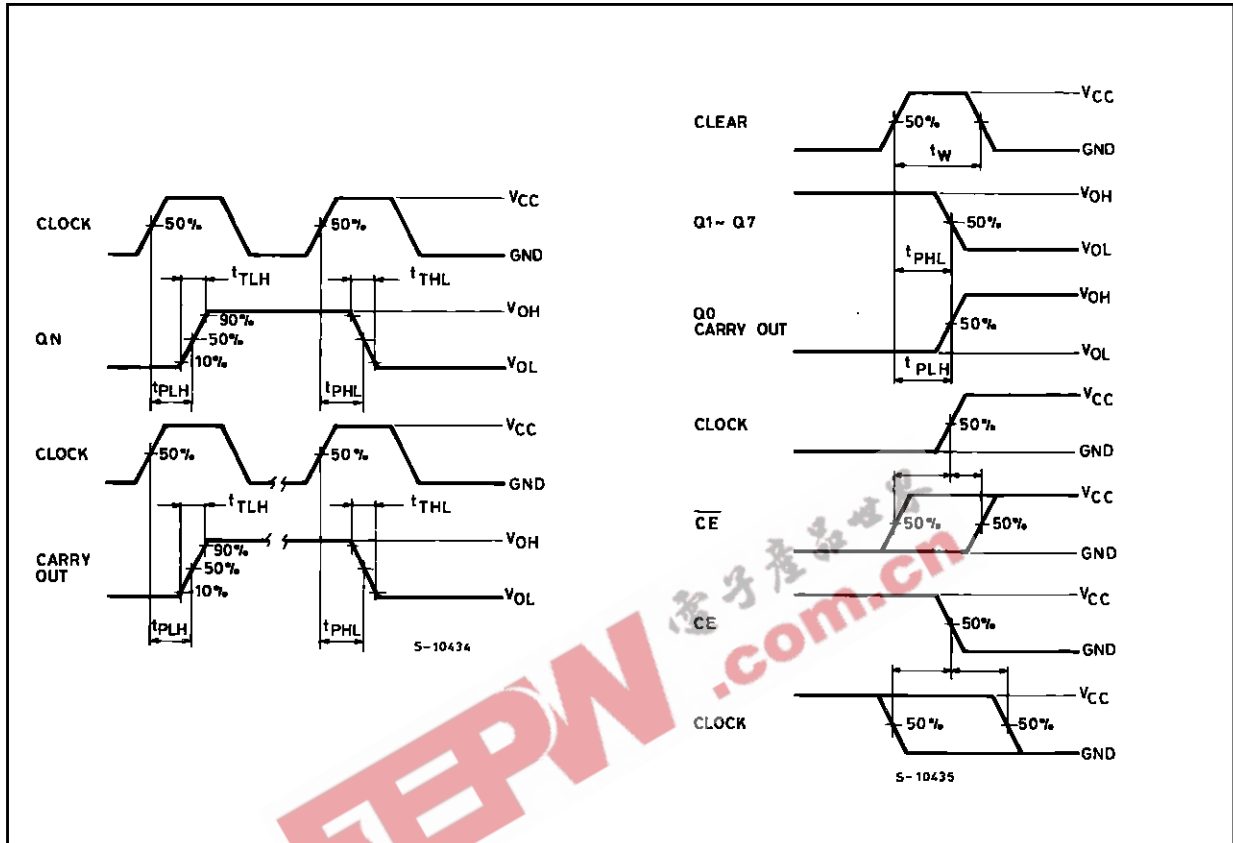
CLOCK
50%
$V_{CC}$
50%
GND
$t_{TLH}$
$t_{THL}$
QN
90%
50%
10%
$V_{OH}$
$V_{OL}$
$t_{PLH}$
$t_{PHL}$

CLOCK
50%
50%
$V_{CC}$
GND
$t_{TLH}$
$t_{THL}$
CARRY OUT
90%
50%
10%
$V_{OH}$
$V_{OL}$
$t_{PLH}$
$t_{PHL}$
S-10434

CLEAR
50%
$V_{CC}$
GND
$t_W$
Q1~ Q7
$V_{OH}$
50%
$V_{OL}$
$t_{PHL}$
Q0 CARRY OUT
$V_{OH}$
50%
$V_{OL}$
$t_{PLH}$
CLOCK
$V_{CC}$
50%
GND
$\overline{CE}$
50%
50%
$V_{CC}$
GND
CE
$V_{CC}$
50%
GND
CLOCK
$V_{CC}$
50%
50%
GND
S-10435

电子产品世界
EEPW .com.cn